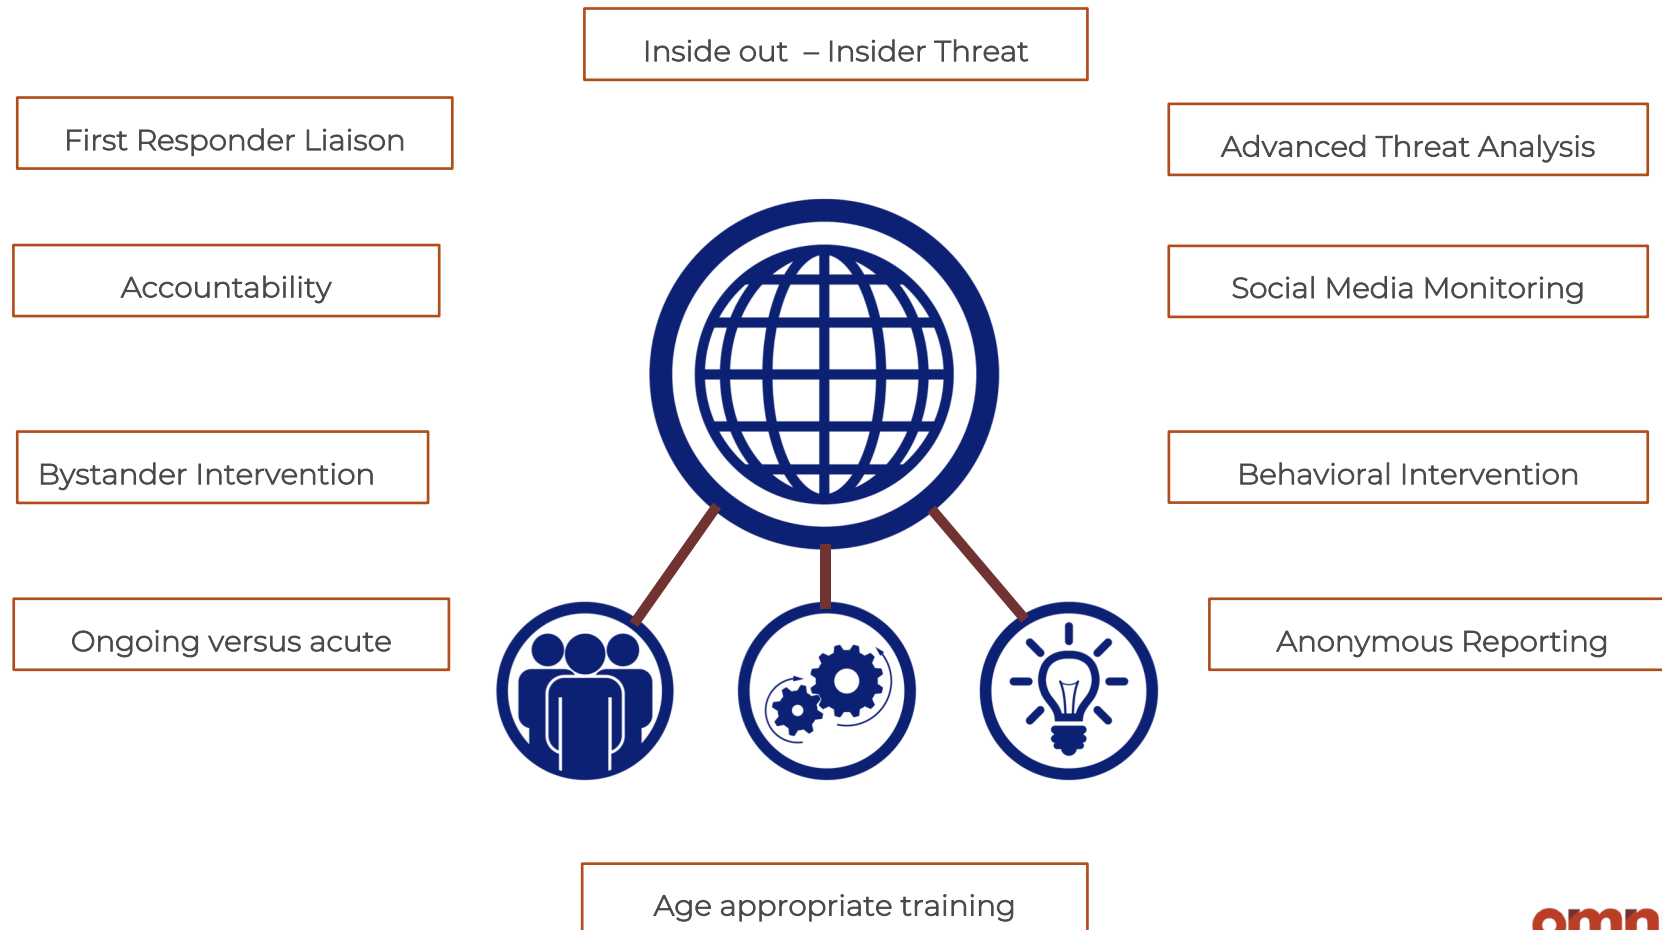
Inside out – Insider Threat

First Responder Liaison

Advanced Threat Analysis

Accountability

Social Media Monitoring

Bystander Intervention

Behavioral Intervention

Ongoing versus acute

Anonymous Reporting

Age appropriate training

omn